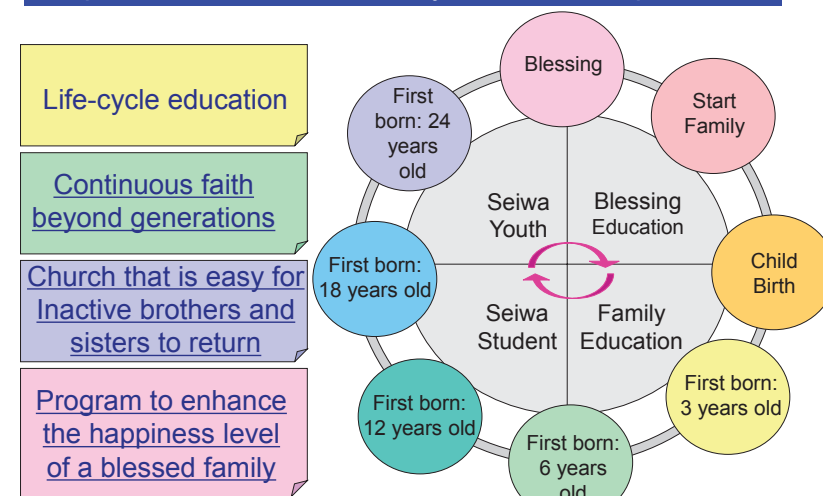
Life-cycle education

Continuous faith beyond generations

Church that is easy for Inactive brothers and sisters to return

Program to enhance the happiness level of a blessed family

Blessing

Start Family

Child Birth

First born: 3 years old

First born: 6 years old

First born: 12 years old

First born: 18 years old

First born: 24 years old

Seiwa Youth

Blessing Education

Seiwa Student

Family Education